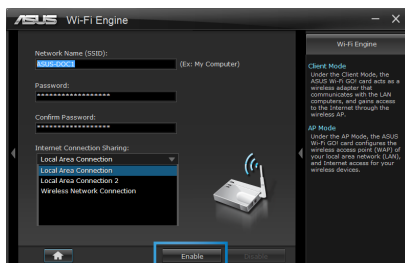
ASUS Wi-Fi Engine

Network Name (SSID):
ASUS-DOC1
(Ex: My Computer)

Password:
******************

Confirm Password:
******************

Internet Connection Sharing:
Local Area Connection
Local Area Connection
Local Area Connection 2
Wireless Network Connection

Enable
Disable

Wi-Fi Engine

Client Mode
Under the Client Mode, the ASUS Wi-Fi GO! card acts as a wireless adapter that communicates with the LAN computers, and gains access to the Internet through the wireless AP.

AP Mode
Under the AP Mode, the ASUS Wi-Fi GO! card configures the wireless access point (WAP) of your local area network (LAN), and Internet access for your wireless devices.